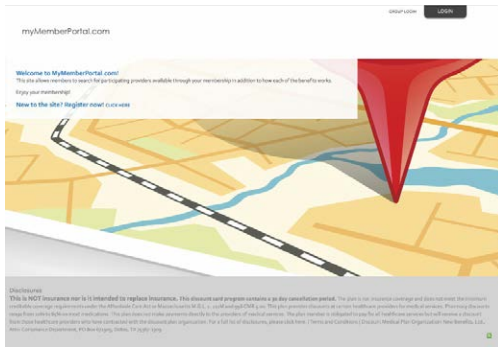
GROUP LOGIN LOGIN

myMemberPortal.com

Welcome to MyMemberPortal.com!
This site allows members to search for participating providers available through your membership in addition to how each of the benefits works.

Enjoy your membership!

New to the site? Register now! CLICK HERE

Disclosures
This is NOT insurance nor is it intended to replace insurance. This discount card program contains a 30 day cancellation period. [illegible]